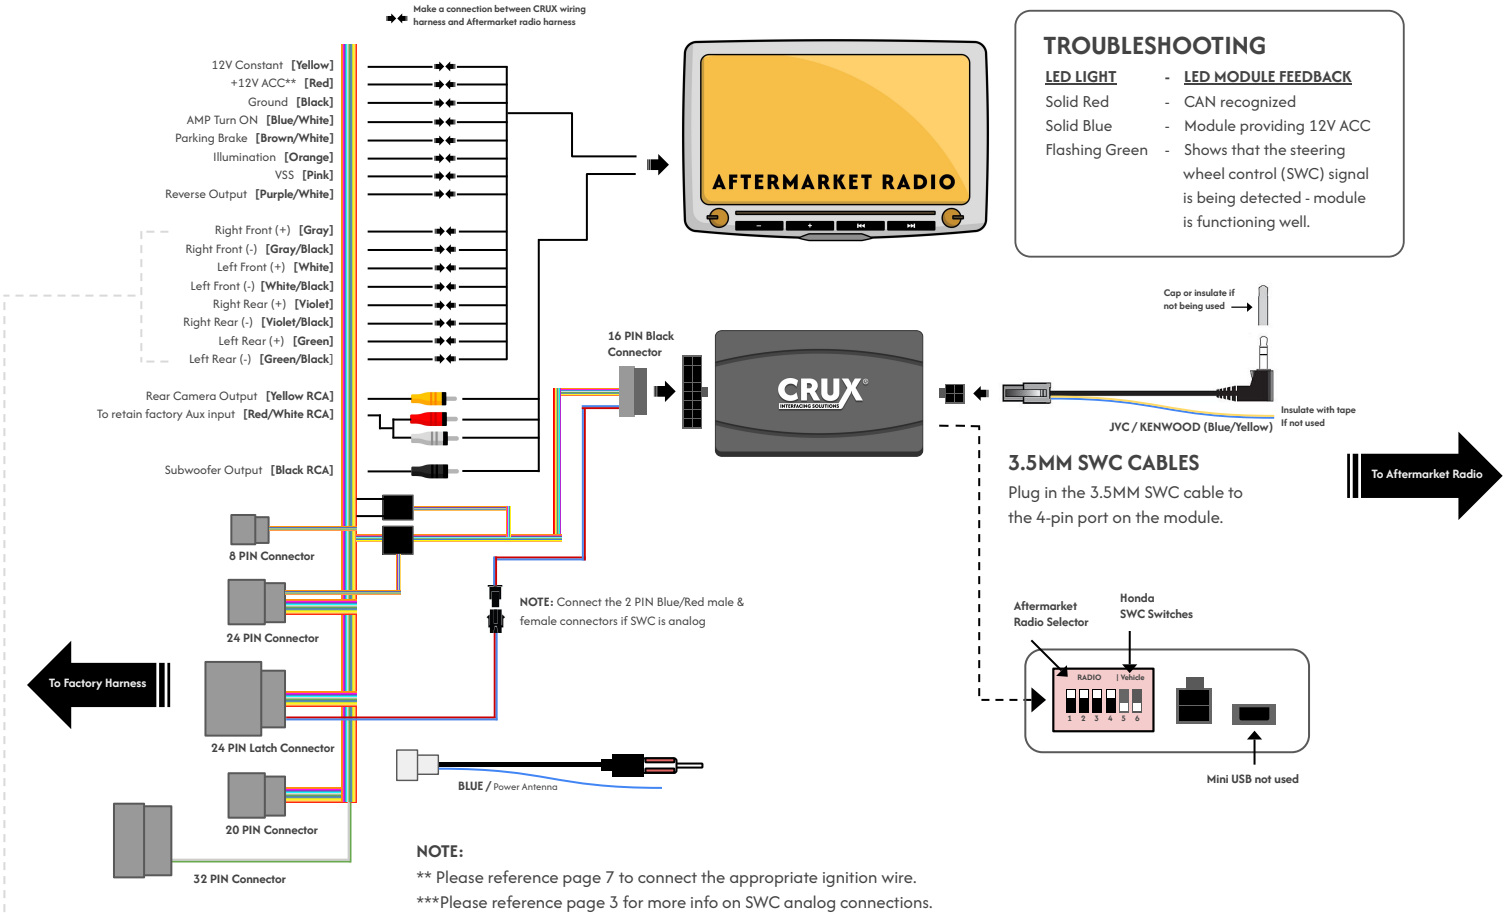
Make a connection between CRUX wiring harness and Aftermarket radio harness

12V Constant [Yellow]
+12V ACC** [Red]
Ground [Black]
AMP Turn ON [Blue/White]
Parking Brake [Brown/White]
Illumination [Orange]
VSS [Pink]
Reverse Output [Purple/White]

Right Front (+) [Gray]
Right Front (-) [Gray/Black]
Left Front (+) [White]
Left Front (-) [White/Black]
Right Rear (+) [Violet]
Right Rear (-) [Violet/Black]
Left Rear (+) [Green]
Left Rear (-) [Green/Black]

Rear Camera Output [Yellow RCA]
To retain factory Aux input [Red/White RCA]

Subwoofer Output [Black RCA]

AFTERMARKET RADIO

TROUBLESHOOTING
LED LIGHT - LED MODULE FEEDBACK
Solid Red - CAN recognized
Solid Blue - Module providing 12V ACC
Flashing Green - Shows that the steering wheel control (SWC) signal is being detected - module is functioning well.

Cap or insulate if not being used

16 PIN Black Connector

CRUX
INTERFACING SOLUTIONS

Insulate with tape if not used
JVC / KENWOOD (Blue/Yellow)

3.5MM SWC CABLES
Plug in the 3.5MM SWC cable to the 4-pin port on the module.

To Aftermarket Radio

8 PIN Connector

24 PIN Connector

To Factory Harness

24 PIN Latch Connector

20 PIN Connector

32 PIN Connector

NOTE: Connect the 2 PIN Blue/Red male & female connectors if SWC is analog

BLUE / Power Antenna

Aftermarket Radio Selector
Honda SWC Switches
RADIO | Vehicle
1 2 3 4 5 6

Mini USB not used

NOTE:
** Please reference page 7 to connect the appropriate ignition wire.
***Please reference page 3 for more info on SWC analog connections.